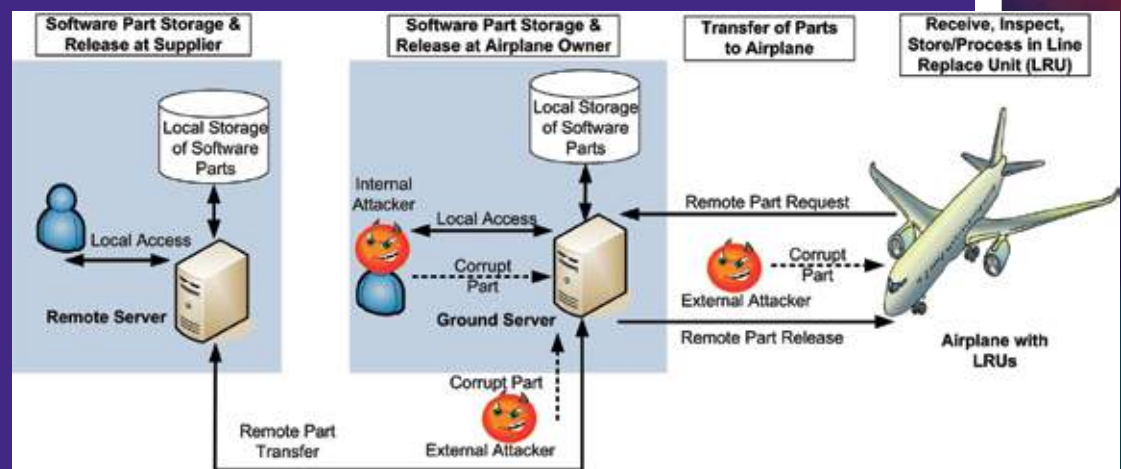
Software Part Storage & Release at Supplier

Software Part Storage & Release at Airplane Owner

Transfer of Parts to Airplane

Receive, Inspect, Store/Process in Line Replace Unit (LRU)

Local Storage of Software Parts

Local Access

Remote Server

Local Storage of Software Parts

Internal Attacker

Local Access

Corrupt Part

Ground Server

Remote Part Request

Corrupt Part

External Attacker

Remote Part Release

Airplane with LRUs

Corrupt Part

External Attacker

Remote Part Transfer